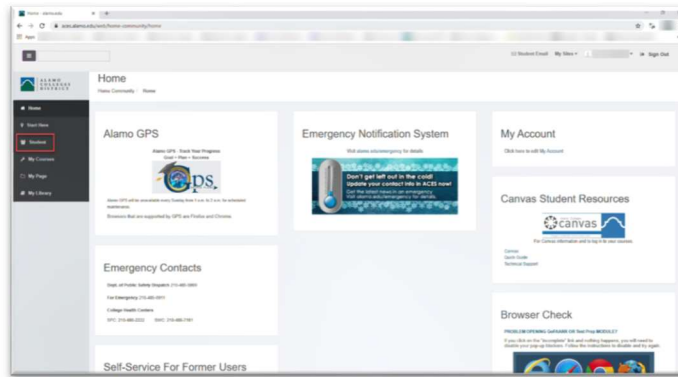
Home - alamo.edu

aces.alamo.edu/web/home-community/home

Apps

Student Email My Sites Sign Out

ALAMO COLLEGES DISTRICT

Home
Home Community Home

Home
Start Here
Student
My Courses
My Page
My Library

Alamo GPS

Alamo GPS - Track Your Progress
Goal + Plan = Success

GPS

Alamo GPS will be unavailable every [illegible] for scheduled maintenance.

Browsers that are supported by GPS are Firefox and Chrome.

Emergency Notification System

Visit alamo.edu/emergency for details

Don't get left out in the cold! Update your contact info in ACES now!
Get the latest news on emergency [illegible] alamo.edu/emergency for details.

My Account

Click here to edit My Account

Canvas Student Resources

canvas

For Canvas information and to log in to your courses.

Canvas
Quick Guide
Technical Support

Emergency Contacts

Dept. of Public Safety Dispatch 210-485-0099

For Emergency 210-485-0911

College Health Centers

SPC: 210-486-2222 SAC: 210-486-7181

Self-Service For Former Users

Browser Check

PROBLEM OPENING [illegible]

If you click on the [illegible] link and nothing happens, you will need to disable your pop-up blockers. Follow the instructions to disable and try again.